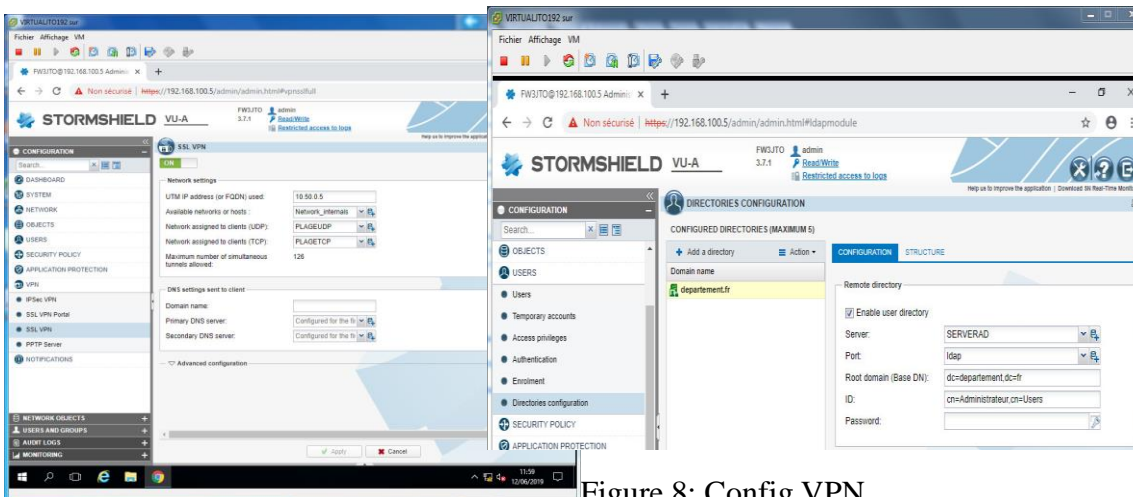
VIRTUALITO192 sur
Fichier Affichage VM
FW3JTO@192.168.100.5 Admin ×
Non sécurisé | https://192.168.100.5/admin/admin.html#vpnsslfull
STORMSHIELD VU-A
FW3JTO 3.7.1 admin Read/Write Restricted access to logs
Help us to improve the application
CONFIGURATION
Search...
DASHBOARD
SYSTEM
NETWORK
OBJECTS
USERS
SECURITY POLICY
APPLICATION PROTECTION
VPN
IPSec VPN
SSL VPN Portal
SSL VPN
PPTP Server
NOTIFICATIONS
NETWORK OBJECTS
USERS AND GROUPS
AUDIT LOGS
MONITORING
SSL VPN
ON
Network settings
UTM IP address (or FQDN) used: 10.50.0.5
Available networks or hosts: Network_internals
Network assigned to clients (UDP): PLAGEUDP
Network assigned to clients (TCP): PLAGETCP
Maximum number of simultaneous tunnels allowed: 126
DNS settings sent to client
Domain name:
Primary DNS server: Configured for the fi
Secondary DNS server: Configured for the fi
Advanced configuration
Apply
Cancel
11:59 12/06/2019

VIRTUALITO192 sur
Fichier Affichage VM
FW3JTO@192.168.100.5 Admin ×
Non sécurisé | https://192.168.100.5/admin/admin.html#ldapmodule
STORMSHIELD VU-A
FW3JTO 3.7.1 admin Read/Write Restricted access to logs
Help us to improve the application | Download SN Real-Time Monit
CONFIGURATION
Search...
OBJECTS
USERS
Users
Temporary accounts
Access privileges
Authentication
Enrolment
Directories configuration
SECURITY POLICY
APPLICATION PROTECTION
DIRECTORIES CONFIGURATION
CONFIGURED DIRECTORIES (MAXIMUM 5)
Add a directory
Action
Domain name
departement.fr
CONFIGURATION STRUCTURE
Remote directory
Enable user directory
Server: SERVERAD
Port: ldap
Root domain (Base DN): dc=departement,dc=fr
ID: cn=Administrateur,cn=Users
Password:

Figure 8: Config VPN